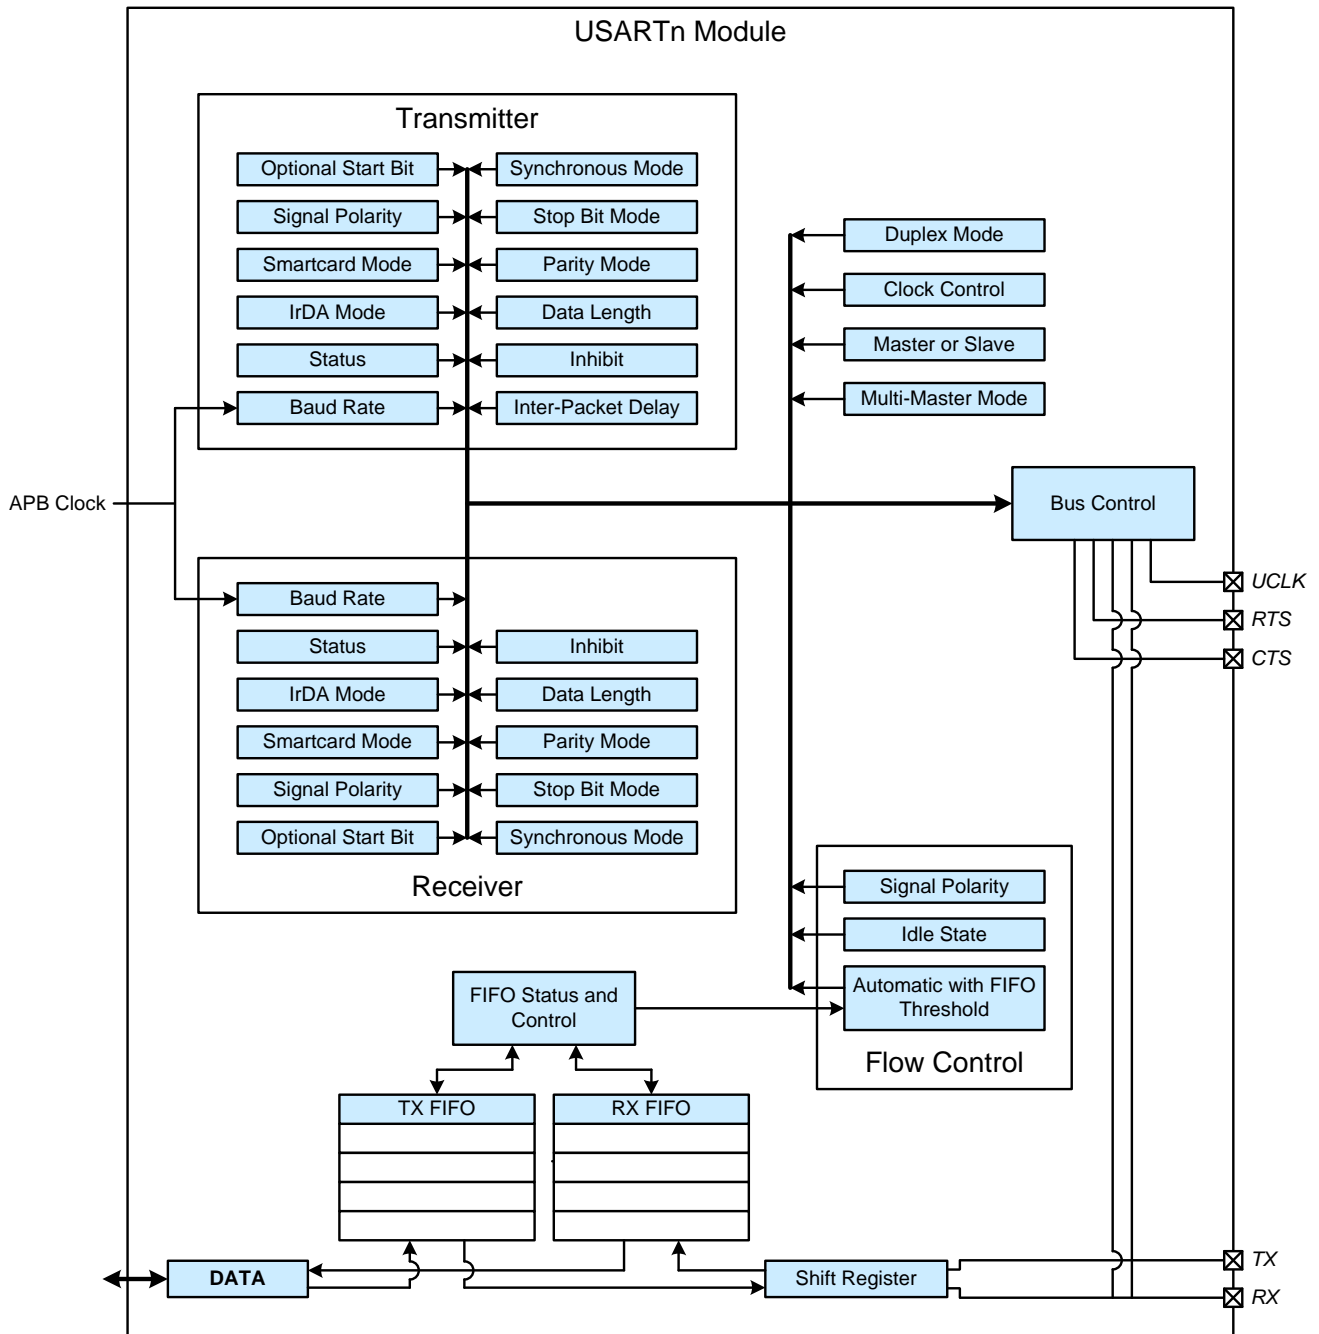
USARTn Module

Transmitter

Optional Start Bit
Synchronous Mode
Signal Polarity
Stop Bit Mode
Smartcard Mode
Parity Mode
IrDA Mode
Data Length
Status
Inhibit
Baud Rate
Inter-Packet Delay

Duplex Mode
Clock Control
Master or Slave
Multi-Master Mode

APB Clock

Bus Control

UCLK
RTS
CTS

Baud Rate
Status
Inhibit
IrDA Mode
Data Length
Smartcard Mode
Parity Mode
Signal Polarity
Stop Bit Mode
Optional Start Bit
Synchronous Mode

Receiver

Signal Polarity
Idle State
Automatic with FIFO Threshold

Flow Control

FIFO Status and Control

TX FIFO
RX FIFO

DATA
Shift Register

TX
RX